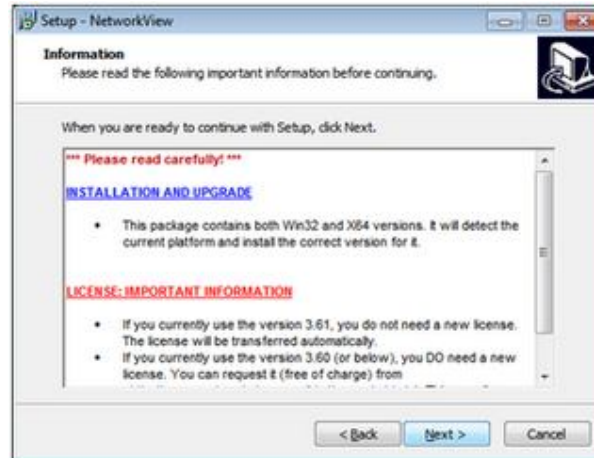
Setup - NetworkView

Information
Please read the following important information before continuing.

When you are ready to continue with Setup, click Next.

*** Please read carefully! ***

INSTALLATION AND UPGRADE

• This package contains both Win32 and X64 versions. It will detect the current platform and install the correct version for it.

LICENSE: IMPORTANT INFORMATION

• If you currently use the version 3.61, you do not need a new license. The license will be transferred automatically.
• If you currently use the version 3.60 (or below), you DO need a new license. You can request it (free of charge) from
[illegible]

< Back   Next >   Cancel